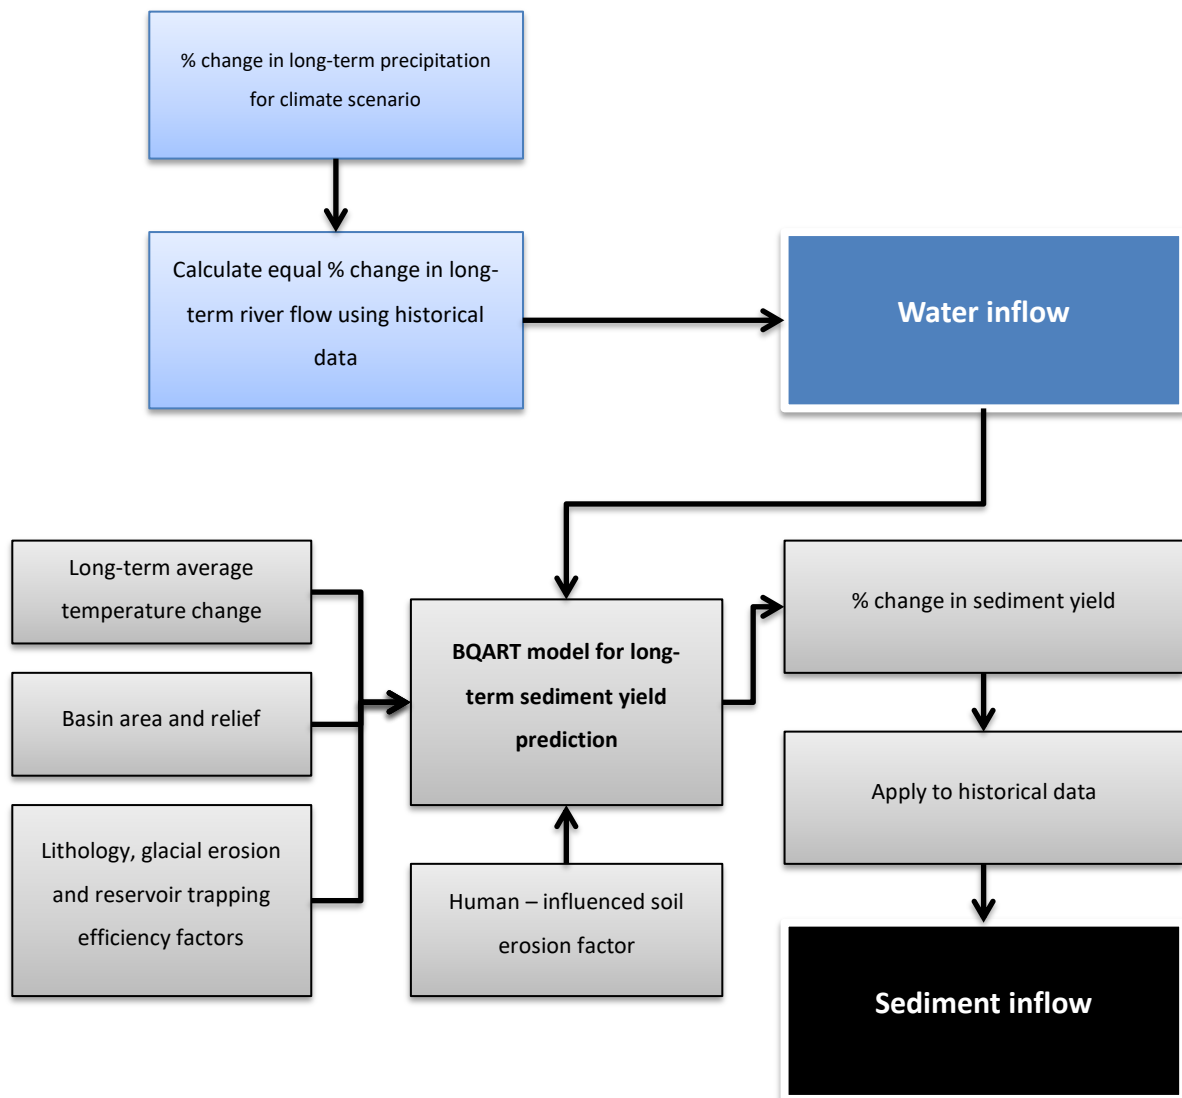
% change in long-term precipitation for climate scenario

Calculate equal % change in long-term river flow using historical data

Water inflow

Long-term average temperature change

Basin area and relief

Lithology, glacial erosion and reservoir trapping efficiency factors

BQART model for long-term sediment yield prediction

Human – influenced soil erosion factor

% change in sediment yield

Apply to historical data

Sediment inflow